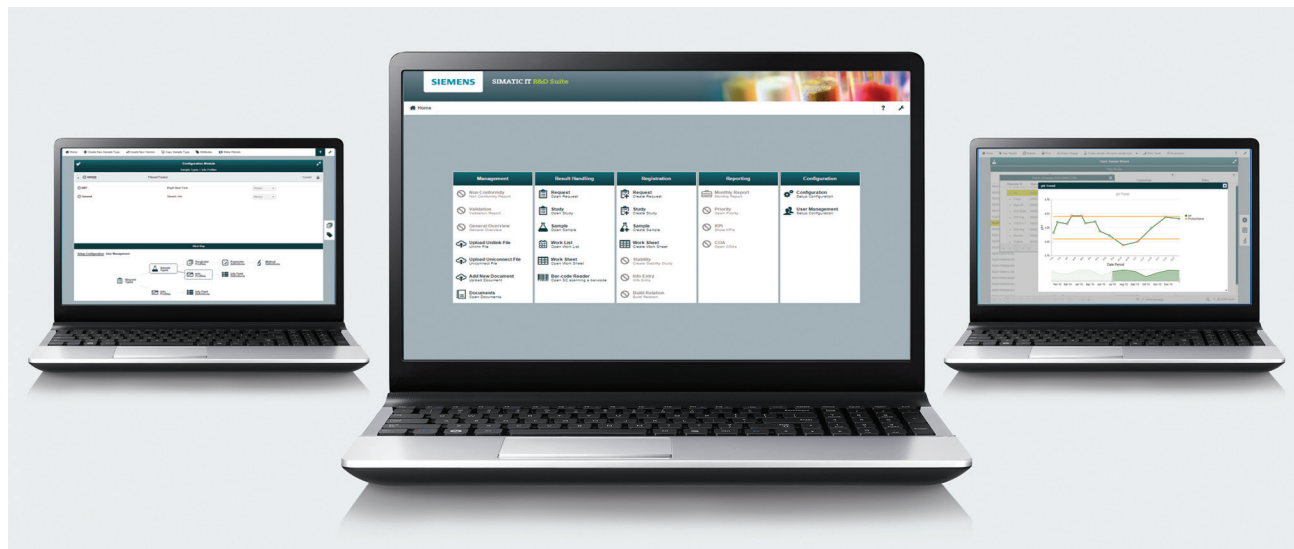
SIEMENS SIMATIC IT R&D Suite

Home

| Management | Result Handling | Registration | Reporting | Configuration |
|---|---|---|---|---|
| Non Conformity<br>New Conformity Report | Request<br>Open Request | Request<br>Create Request | Monthly Report<br>Monthly Report | Configuration<br>Setup Configuration |
| Validation<br>Validation Report | Study<br>Open Study | Study<br>Create Study | Priority<br>Input Priority | User Management<br>Setup Configuration |
| General Overview<br>General Overview | Sample<br>Open Sample | Sample<br>Create Sample | KPI<br>Show KPIs | |
| Upload Unlink File<br>Unlink File | Work List<br>Open Work List | Work Sheet<br>Create Work Sheet | COA<br>Open COAs | |
| Upload Unconnect File<br>Unconnect File | Work Sheet<br>Open Work Sheet | Stability<br>Create Stability Study | | |
| Add New Document<br>Upload Document | Bar-code Reader<br>Open SC scanning a barcode | Info Entry<br>Info Entry | | |
| Documents<br>Open Documents | | Build Relation<br>Build Relation | | |

Configuration Module

Work Map

Date Period